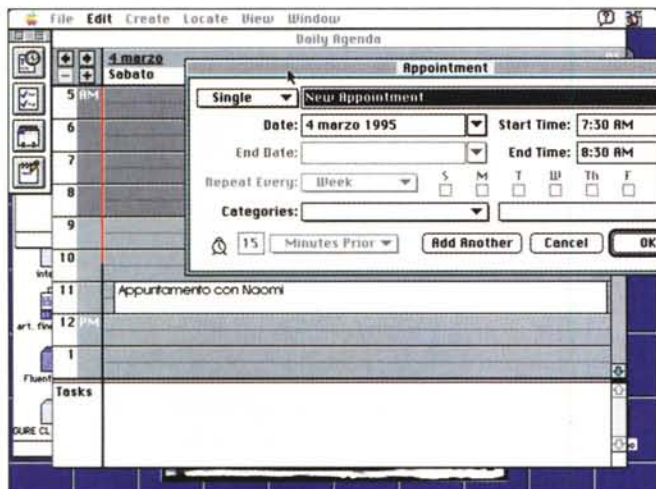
File Edit Create Locate View Window

Daily Agenda

4 marzo
Sabato

Appointment

Single
New Appointment

Date: 4 marzo 1995
Start Time: 7:30 AM

End Date:
End Time: 8:30 AM

Repeat Every: Week
S M T W Th F

Categories:

15 Minutes Prior
Add Another
Cancel
OK

5 AM
6
7
8
9
10
11
Appuntamento con Naomi
12 PM
1

Tasks

Inte
art. fin
Fluent
OURE CL